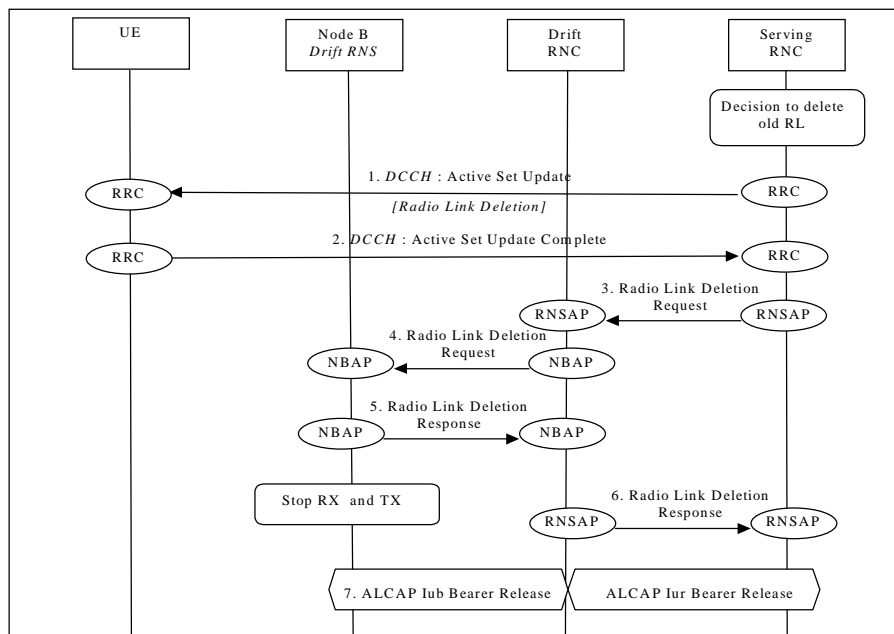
UE

Node B
*Drift RNS*

Drift
RNC

Serving
RNC

Decision to delete old RL

1. *DCCH* : Active Set Update

*[Radio Link Deletion]*

RRC

RRC

2. *DCCH* : Active Set Update Complete

RRC

RRC

3. Radio Link Deletion Request

RNSAP

RNSAP

4. Radio Link Deletion Request

NBAP

NBAP

5. Radio Link Deletion Response

NBAP

NBAP

Stop RX and TX

6. Radio Link Deletion Response

RNSAP

RNSAP

7. ALCAP Iub Bearer Release

ALCAP Iur Bearer Release